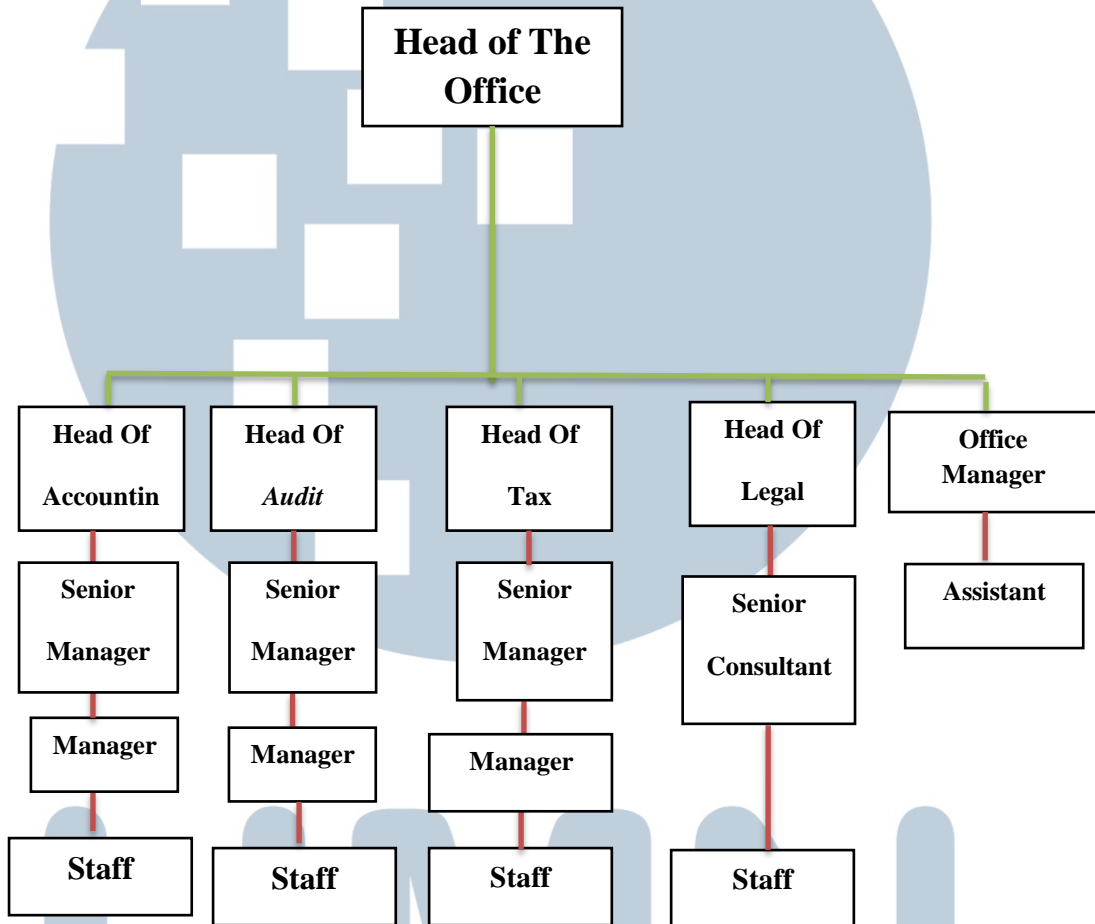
Head of The Office

Head Of Accountin

Senior Manager

Manager

Staff

Head Of *Audit*

Senior Manager

Manager

Staff

Head Of Tax

Senior Manager

Manager

Staff

Head Of Legal

Senior Consultant

Staff

Office Manager

Assistant